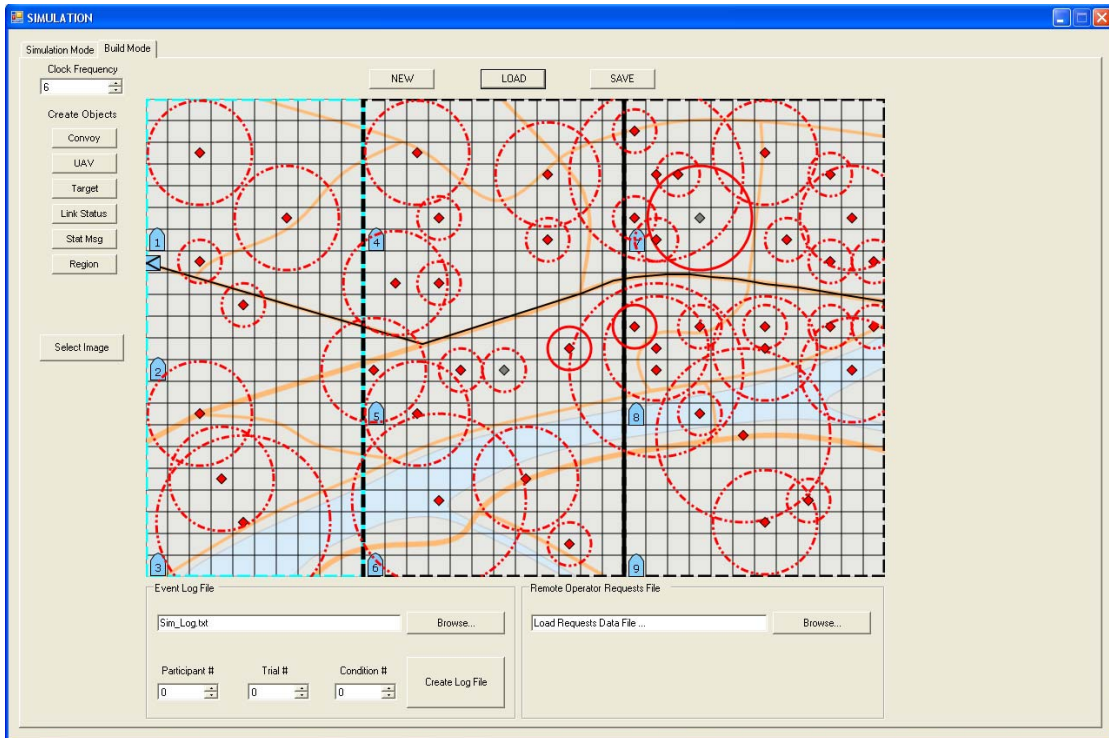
SIMULATION

Simulation Mode Build Mode

Clock Frequency
6

Create Objects
Convoy
UAV
Target
Link Status
Stat Msg
Region

Select Image

NEW LOAD SAVE

1 2 3 4 5 6 7 8 9

Event Log File
Sim_Log.txt
Browse...

Participant #
0
Trial #
0
Condition #
0
Create Log File

Remote Operator Requests File
Load Requests Data File ...
Browse...